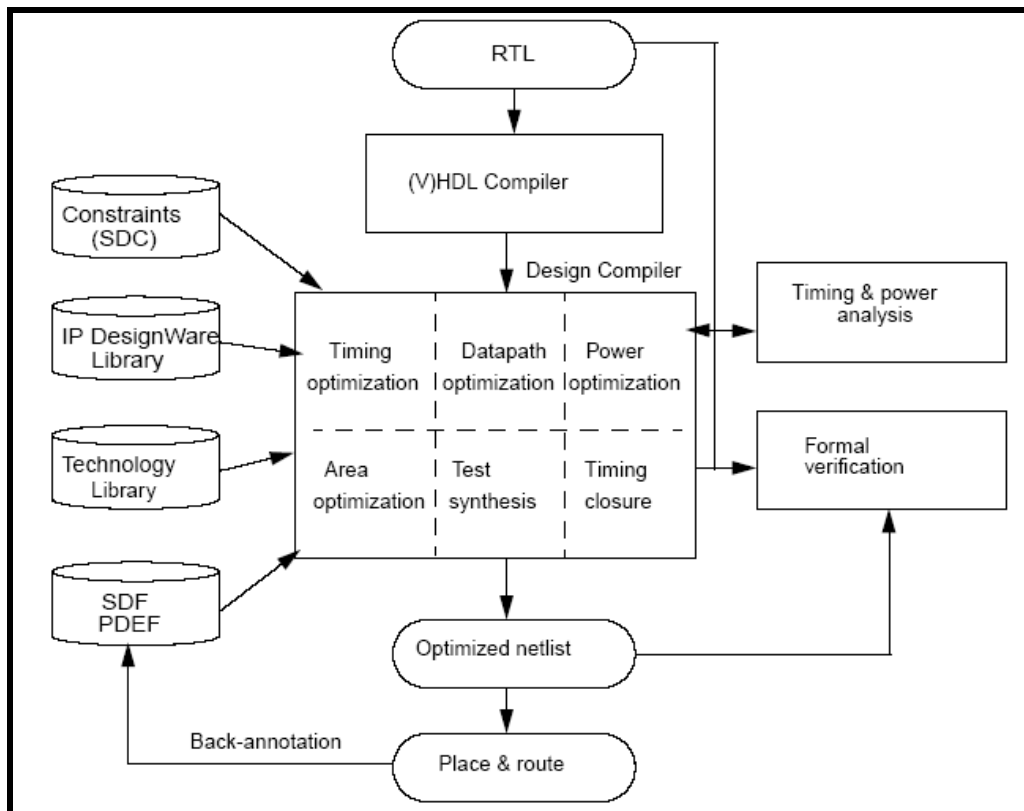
RTL

(V)HDL Compiler

Constraints (SDC)

Design Compiler

IP DesignWare Library

Technology Library

SDF PDEF

Timing optimization

Datapath optimization

Power optimization

Area optimization

Test synthesis

Timing closure

Timing & power analysis

Formal verification

Optimized netlist

Back-annotation

Place & route